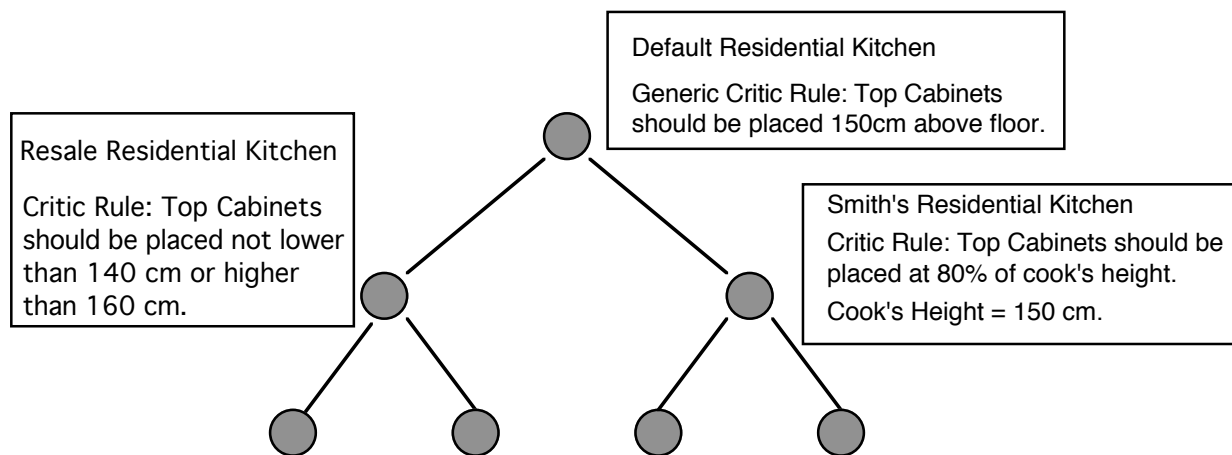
Default Residential Kitchen

Generic Critic Rule: Top Cabinets should be placed 150cm above floor.

Resale Residential Kitchen

Critic Rule: Top Cabinets should be placed not lower than 140 cm or higher than 160 cm.

Smith's Residential Kitchen

Critic Rule: Top Cabinets should be placed at 80% of cook's height.

Cook's Height = 150 cm.